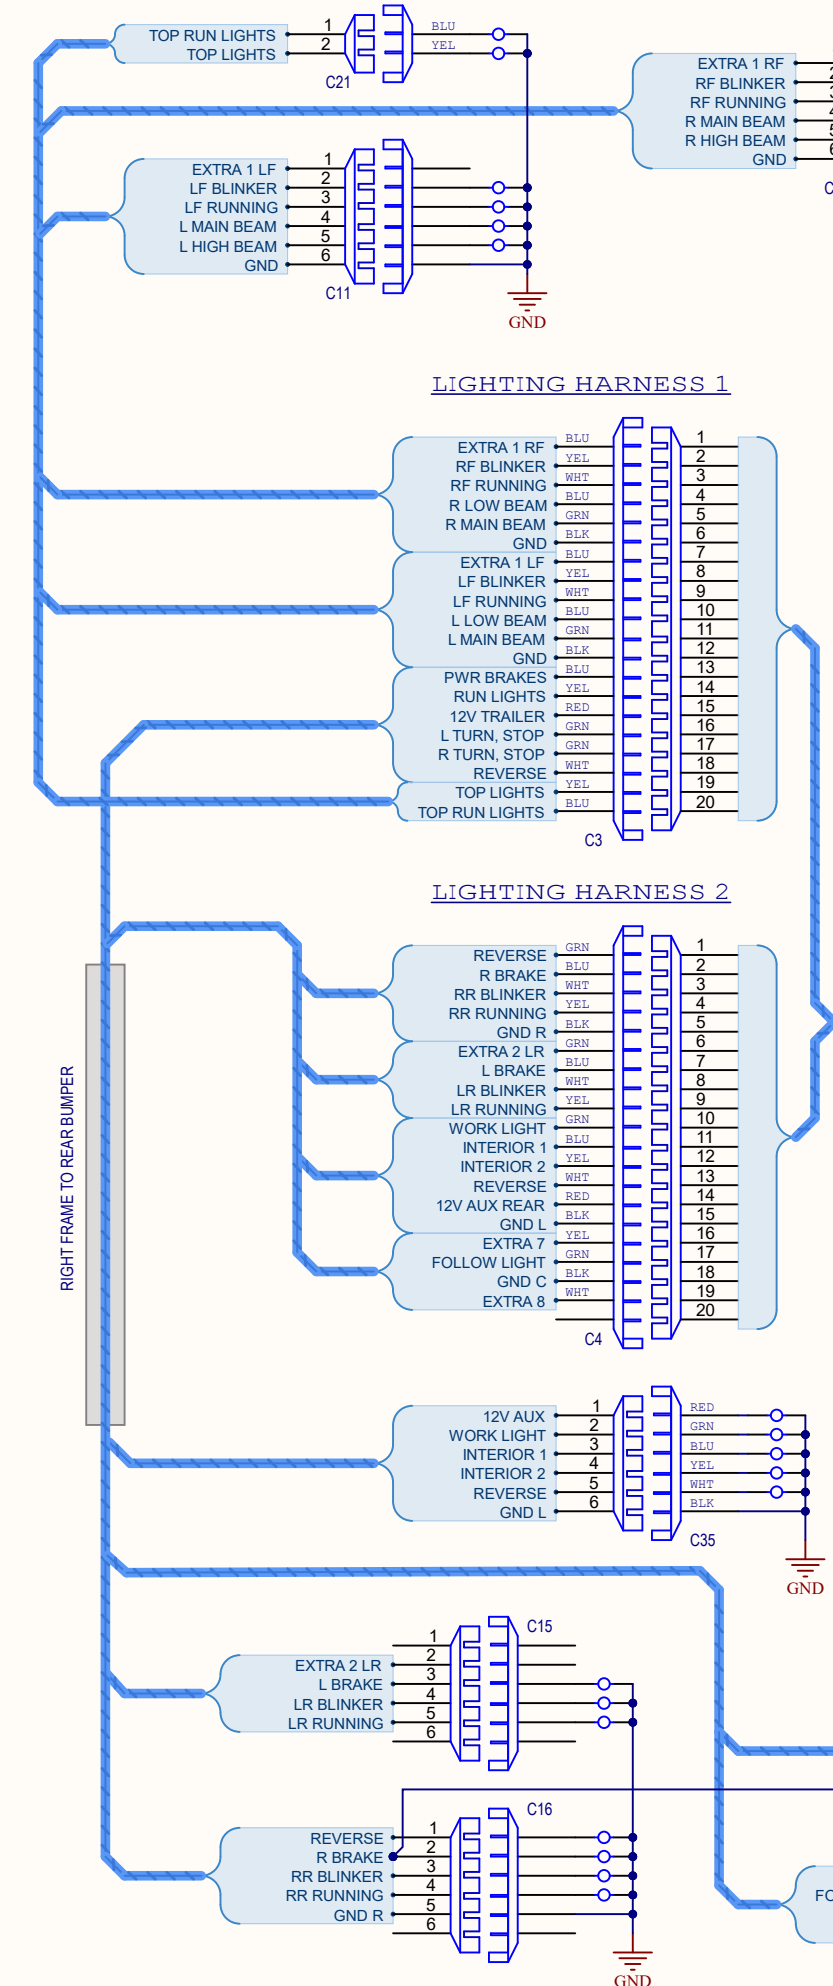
TOP RUN LIGHTS
TOP LIGHTS
1
2
C21
BLU
YEL

EXTRA 1 RF
RF BLINKER
RF RUNNING
R MAIN BEAM
R HIGH BEAM
GND
C

EXTRA 1 LF
LF BLINKER
LF RUNNING
L MAIN BEAM
L HIGH BEAM
GND
1
2
3
4
5
6
C11
GND

LIGHTING HARNESS 1

| | | |
|---|---|---|
| EXTRA 1 RF | BLU | 1 |
| RF BLINKER | YEL | 2 |
| RF RUNNING | WHT | 3 |
| R LOW BEAM | BLU | 4 |
| R MAIN BEAM | GRN | 5 |
| GND | BLK | 6 |
| EXTRA 1 LF | BLU | 7 |
| LF BLINKER | YEL | 8 |
| LF RUNNING | WHT | 9 |
| L LOW BEAM | BLU | 10 |
| L MAIN BEAM | GRN | 11 |
| GND | BLK | 12 |
| PWR BRAKES | BLU | 13 |
| RUN LIGHTS | YEL | 14 |
| 12V TRAILER | RED | 15 |
| L TURN, STOP | GRN | 16 |
| R TURN, STOP | GRN | 17 |
| REVERSE | WHT | 18 |
| TOP LIGHTS | YEL | 19 |
| TOP RUN LIGHTS | BLU | 20 |

C3

LIGHTING HARNESS 2

| | | |
|---|---|---|
| REVERSE | GRN | 1 |
| R BRAKE | BLU | 2 |
| RR BLINKER | WHT | 3 |
| RR RUNNING | YEL | 4 |
| GND R | BLK | 5 |
| EXTRA 2 LR | GRN | 6 |
| L BRAKE | BLU | 7 |
| LR BLINKER | WHT | 8 |
| LR RUNNING | YEL | 9 |
| WORK LIGHT | GRN | 10 |
| INTERIOR 1 | BLU | 11 |
| INTERIOR 2 | YEL | 12 |
| REVERSE | WHT | 13 |
| 12V AUX REAR | RED | 14 |
| GND L | BLK | 15 |
| EXTRA 7 | YEL | 16 |
| FOLLOW LIGHT | GRN | 17 |
| GND C | BLK | 18 |
| EXTRA 8 | WHT | 19 |
| | | 20 |

C4

RIGHT FRAME TO REAR BUMPER

| | | |
|---|---|---|
| 12V AUX | 1 | RED |
| WORK LIGHT | 2 | GRN |
| INTERIOR 1 | 3 | BLU |
| INTERIOR 2 | 4 | YEL |
| REVERSE | 5 | WHT |
| GND L | 6 | BLK |

C35
GND

C15
1
2
3
4
5
6
EXTRA 2 LR
L BRAKE
LR BLINKER
LR RUNNING

C16
1
2
3
4
5
6
REVERSE
R BRAKE
RR BLINKER
RR RUNNING
GND R
GND
FO